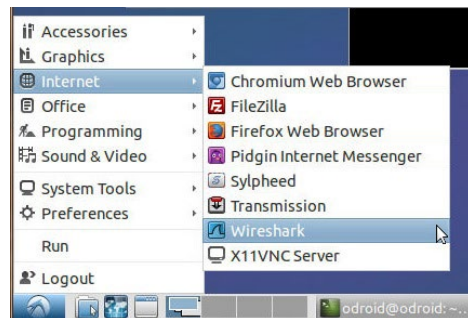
Accessories
Graphics
Internet
Office
Programming
Sound & Video
System Tools
Preferences
Run
Logout

Chromium Web Browser
FileZilla
Firefox Web Browser
Pidgin Internet Messenger
Sylpheed
Transmission
Wireshark
X11VNC Server

odroid@odroid: ~